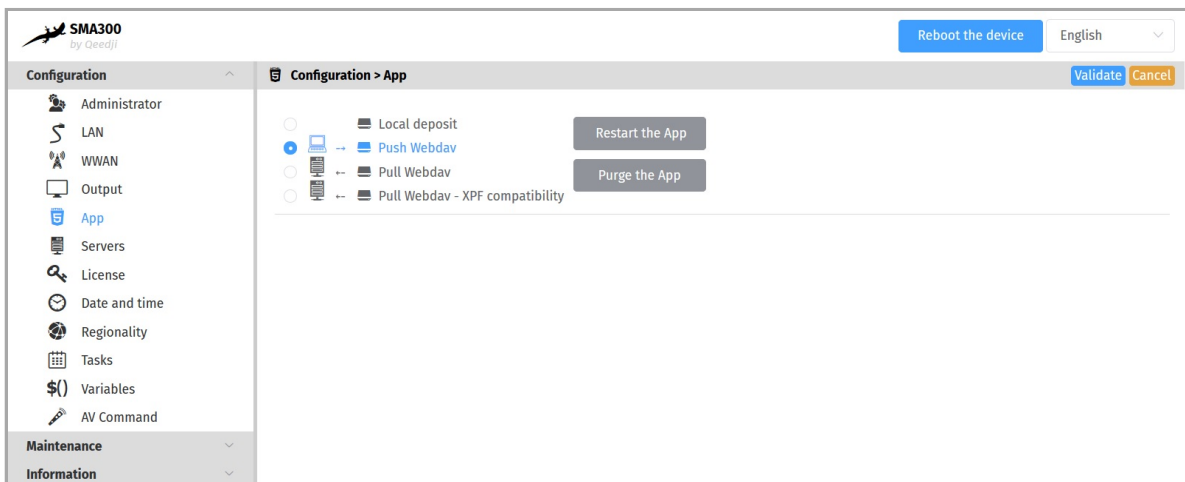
SMA300
by Qeedji

Reboot the device
English

Configuration
Administrator
LAN
WWAN
Output
App
Servers
License
Date and time
Regionality
Tasks
$() Variables
AV Command
Maintenance
Information

Configuration > App
Validate
Cancel

Local deposit
→ Push Webdav
← Pull Webdav
← Pull Webdav - XPF compatibility

Restart the App
Purge the App